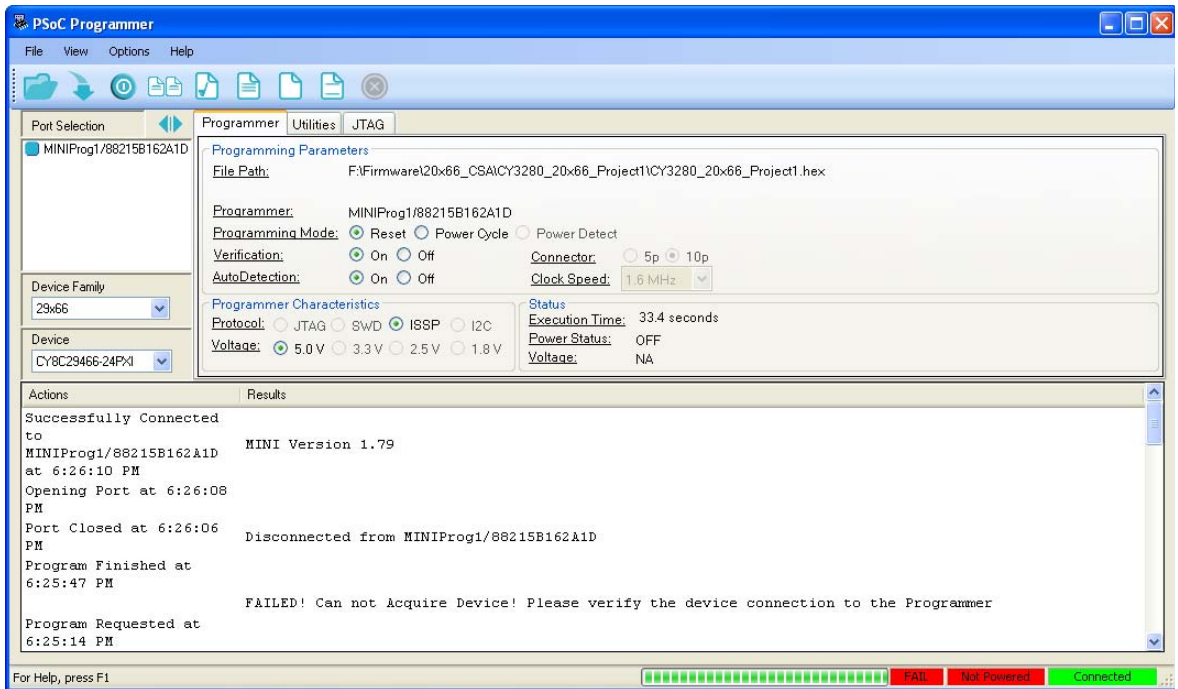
PSoC Programmer

File View Options Help

Port Selection

MINIProg1/88215B162A1D

Device Family
29x66

Device
CY8C29466-24PXI

Programmer Utilities JTAG

Programming Parameters
File Path: F:\Firmware\20x66_CSA\CY3280_20x66_Project1\CY3280_20x66_Project1.hex

Programmer: MINIProg1/88215B162A1D
Programming Mode: Reset Power Cycle Power Detect
Verification: On Off
AutoDetection: On Off
Connector: 5p 10p
Clock Speed: 1.6 MHz

Programmer Characteristics
Protocol: JTAG SWD ISSP I2C
Voltage: 5.0 V 3.3 V 2.5 V 1.8 V

Status
Execution Time: 33.4 seconds
Power Status: OFF
Voltage: NA

| Actions | Results |
|---|---|
| Successfully Connected to MINIProg1/88215B162A1D at 6:26:10 PM | MINI Version 1.79 |
| Opening Port at 6:26:08 PM | |
| Port Closed at 6:26:06 PM | Disconnected from MINIProg1/88215B162A1D |
| Program Finished at 6:25:47 PM | FAILED! Can not Acquire Device! Please verify the device connection to the Programmer |
| Program Requested at 6:25:14 PM | |

For Help, press F1

FAIL Not Powered Connected